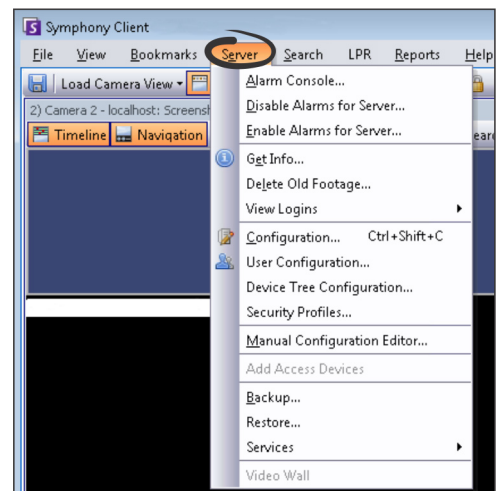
Symphony Client

File View Bookmarks Server Search LPR Reports Help

Load Camera View

2) Camera 2 - localhost: Screensh

Timeline Navigation

Alarm Console...
Disable Alarms for Server...
Enable Alarms for Server...
Get Info...
Delete Old Footage...
View Logins
Configuration... Ctrl+Shift+C
User Configuration...
Device Tree Configuration...
Security Profiles...
Manual Configuration Editor...
Add Access Devices
Backup...
Restore...
Services
Video Wall